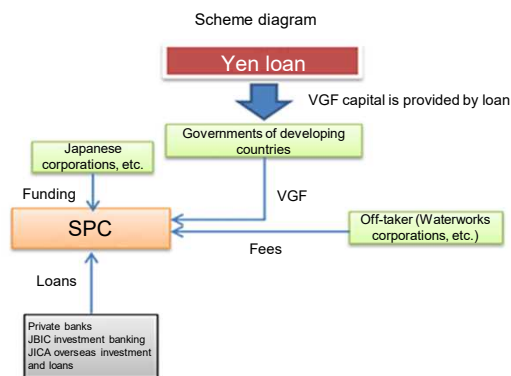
Scheme diagram

Yen loan

VGF capital is provided by loan

Governments of developing countries

Japanese corporations, etc.

Funding

VGF

SPC

Off-taker (Waterworks corporations, etc.)

Fees

Loans

Private banks
JBIC investment banking
JICA overseas investment and loans